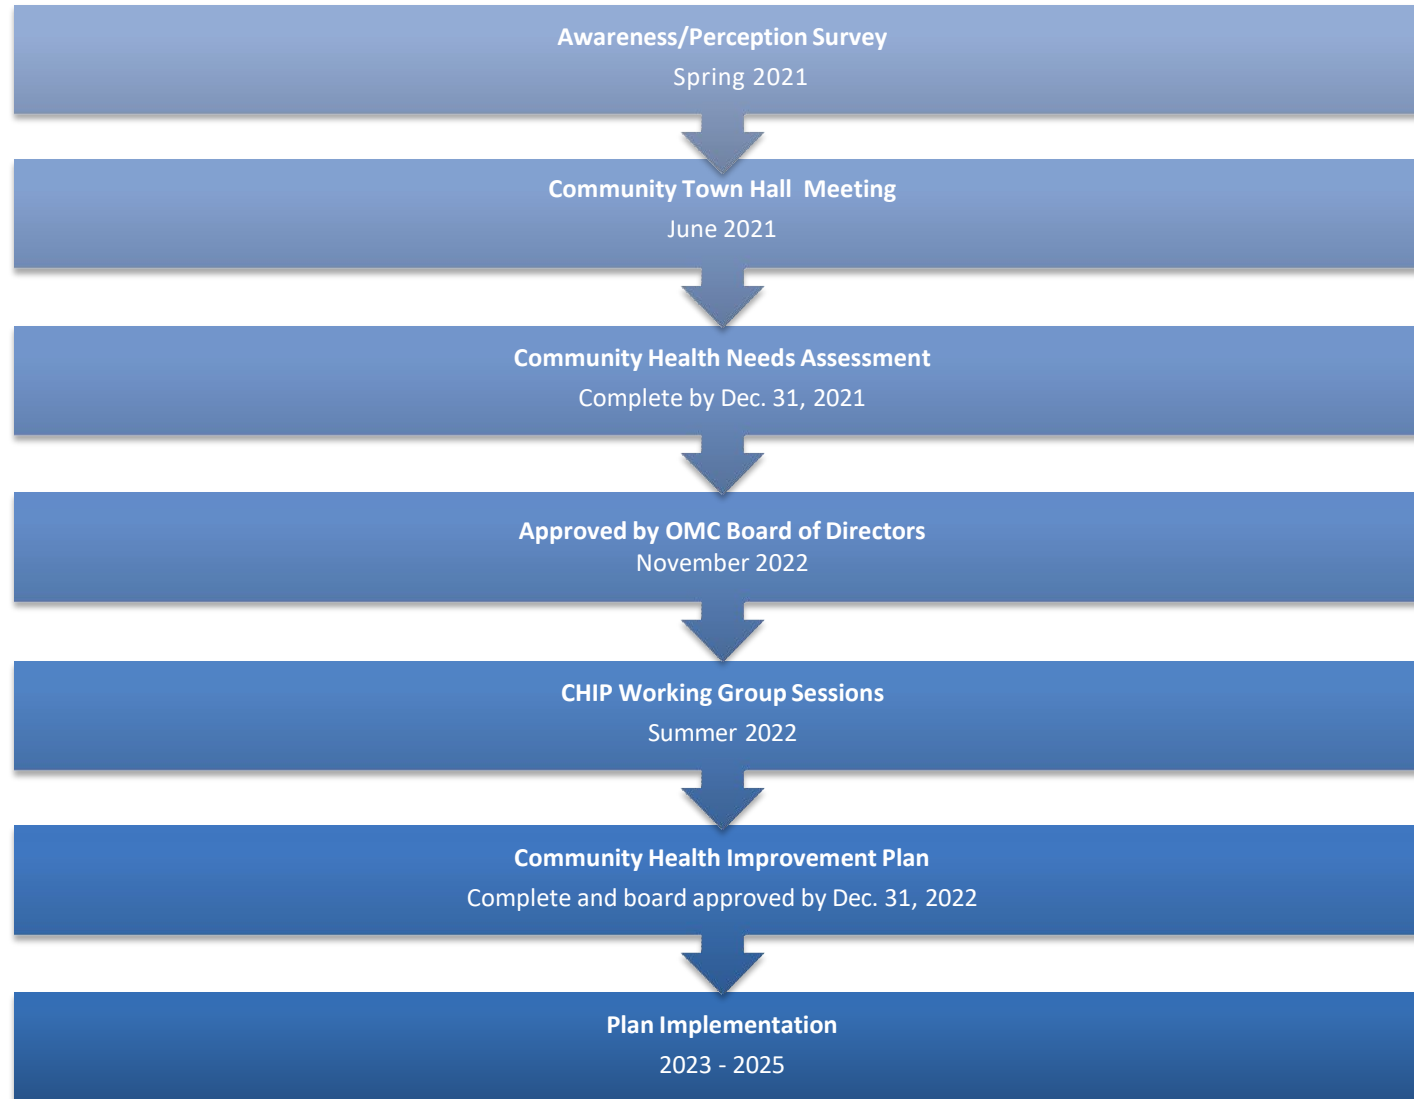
Awareness/Perception Survey
Spring 2021

Community Town Hall  Meeting
June 2021

Community Health Needs Assessment
Complete by Dec. 31, 2021

Approved by OMC Board of Directors
November 2022

CHIP Working Group Sessions
Summer 2022

Community Health Improvement Plan
Complete and board approved by Dec. 31, 2022

Plan Implementation
2023 - 2025